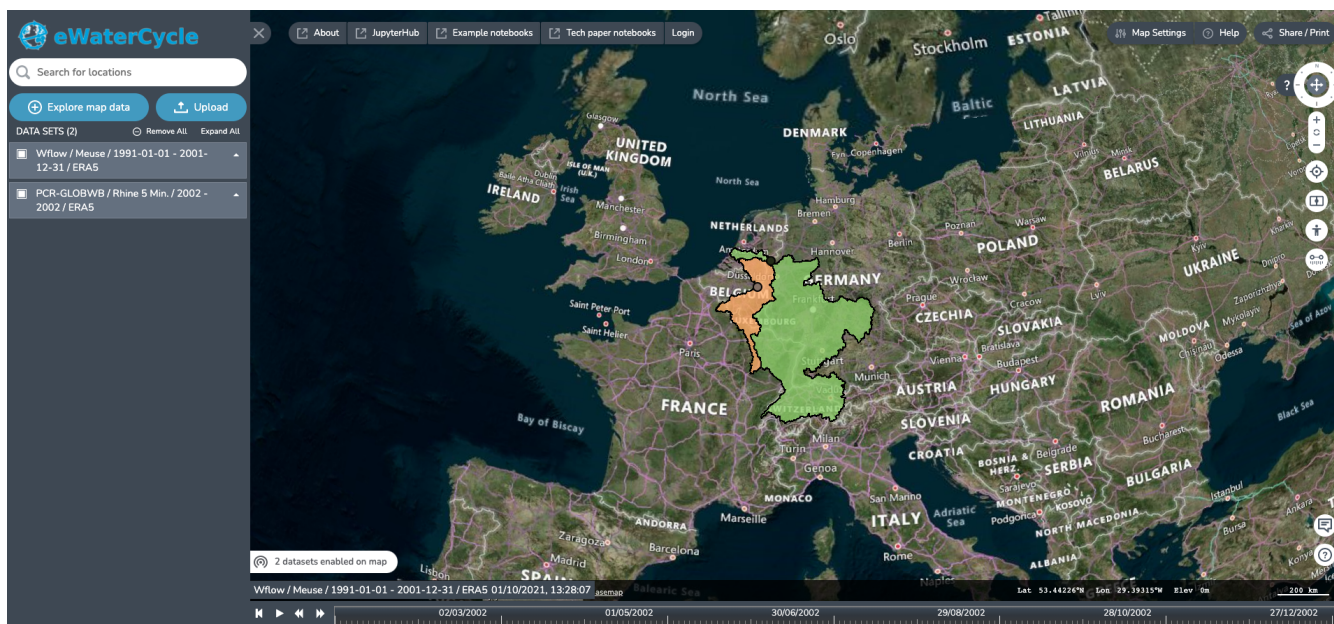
eWaterCycle

Search for locations

Explore map data

Upload

DATA SETS (2)

Remove All

Expand All

Wflow / Meuse / 1991-01-01 - 2001-12-31 / ERA5

PCR-GLOBWB / Rhine 5 Min. / 2002 - 2002 / ERA5

About

JupyterHub

Example notebooks

Tech paper notebooks

Login

Map Settings

Help

Share / Print

Oslo
Stockholm
ESTONIA
Tallinn
LATVIA
North Sea
Baltic
DENMARK
LITHUANIA
Copenhagen
UNITED KINGDOM
Glasgow
ISLE OF MAN (U.K.)
Dublin
IRELAND
Irish Sea
Manchester
Birmingham
London
North Sea
Hamburg
Bremen
NETHERLANDS
Amsterdam
Hannover
Berlin
Poznan
Warsaw
POLAND
BELARUS
Minsk
GERMANY
BELGIUM
Dusseldorf
Frankfurt
Wroclaw
Prague
Cracow
CZECHIA
SLOVAKIA
Lviv
UKRAINE
Saint Peter Port
Saint Helier
Paris
LUXEMBOURG
Stuttgart
Munich
Vienna
Bratislava
Budapest
MOLDOVA
Chisinau
Odessa
FRANCE
AUSTRIA
HUNGARY
ROMANIA
Bay of Biscay
SWITZERLAND
SLOVENIA
Milan
Turin
Genoa
CROATIA
BOSNIA & HERZEGOVINA
Belgrade
SERBIA
Bucharest
BULGARIA
Black Sea
MONACO
Marseille
San Marino
Sarajevo
MONTENEGRO
KOSOVO
Podgorica
NORTH MACEDONIA
ITALY
Adriatic Sea
Istanbul
Bursa
ANDORRA
Barcelona
Zaragoza
Madrid
SPAIN
Lisbon
Rome
Naples
ALBANIA
Balearic Sea

2 datasets enabled on map

Wflow / Meuse / 1991-01-01 - 2001-12-31 / ERA5 01/10/2021, 13:28:07

Lat 53.44226°N Lon 29.39315°W Elev 0m

200 km

02/03/2002
01/05/2002
30/06/2002
29/08/2002
28/10/2002
27/12/2002